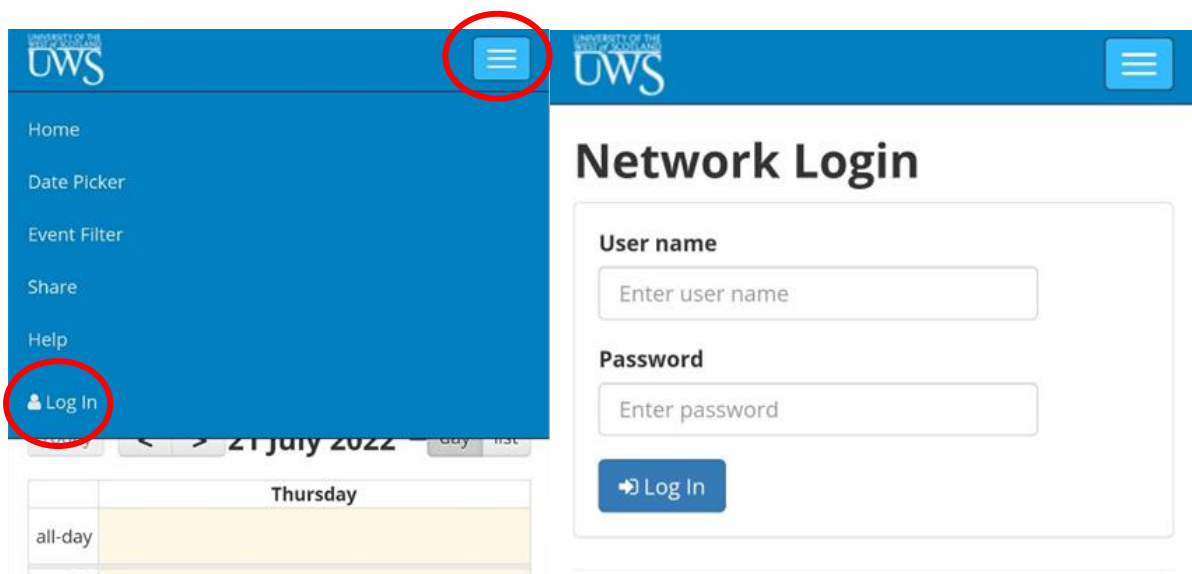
UNIVERSITY OF THE WEST of SCOTLAND
UWS

Home

Date Picker

Event Filter

Share

Help

Log In

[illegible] < > 21 July 2022 day list

| | Thursday |
|---|---|
| all-day | |

UNIVERSITY OF THE WEST of SCOTLAND
UWS

Network Login

User name

Enter user name

Password

Enter password

Log In